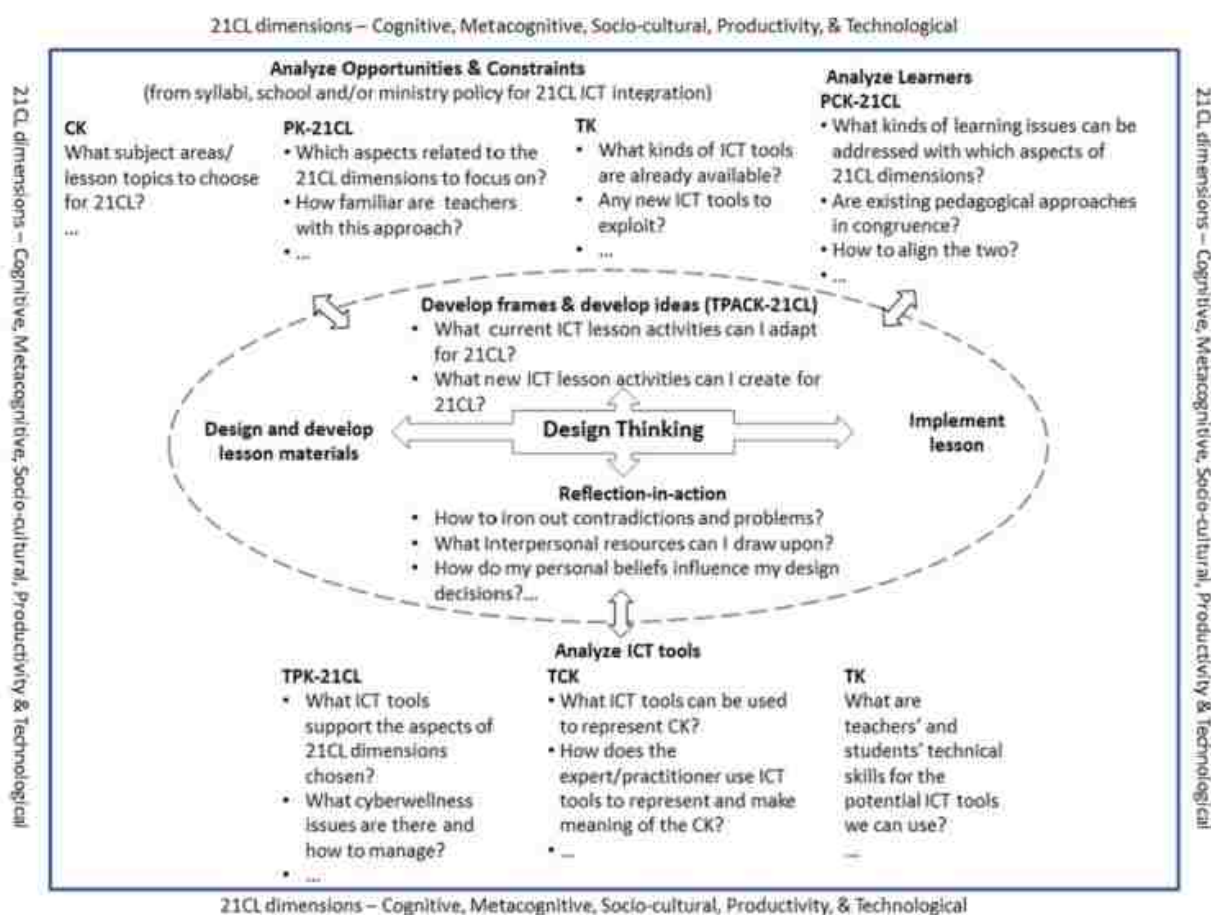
21CL dimensions – Cognitive, Metacognitive, Socio-cultural, Productivity, & Technological

21CL dimensions – Cognitive, Metacognitive, Socio-cultural, Productivity & Technological

21CL dimensions – Cognitive, Metacognitive, Socio-cultural, Productivity & Technological

Analyze Opportunities & Constraints
(from syllabi, school and/or ministry policy for 21CL ICT integration)

CK
What subject areas/ lesson topics to choose for 21CL?
...

PK-21CL
• Which aspects related to the 21CL dimensions to focus on?
• How familiar are teachers with this approach?
• ...

TK
• What kinds of ICT tools are already available?
• Any new ICT tools to exploit?
• ...

Analyze Learners
PCK-21CL
• What kinds of learning issues can be addressed with which aspects of 21CL dimensions?
• Are existing pedagogical approaches in congruence?
• How to align the two?
• ...

Develop frames & develop ideas (TPACK-21CL)
• What current ICT lesson activities can I adapt for 21CL?
• What new ICT lesson activities can I create for 21CL?

Design and develop lesson materials

Design Thinking

Implement lesson

Reflection-in-action
• How to iron out contradictions and problems?
• What interpersonal resources can I draw upon?
• How do my personal beliefs influence my design decisions?...

Analyze ICT tools

TPK-21CL
• What ICT tools support the aspects of 21CL dimensions chosen?
• What cyberwellness issues are there and how to manage?
• ...

TCK
• What ICT tools can be used to represent CK?
• How does the expert/practitioner use ICT tools to represent and make meaning of the CK?
• ...

TK
What are teachers' and students' technical skills for the potential ICT tools we can use?
...

21CL dimensions – Cognitive, Metacognitive, Socio-cultural, Productivity, & Technological